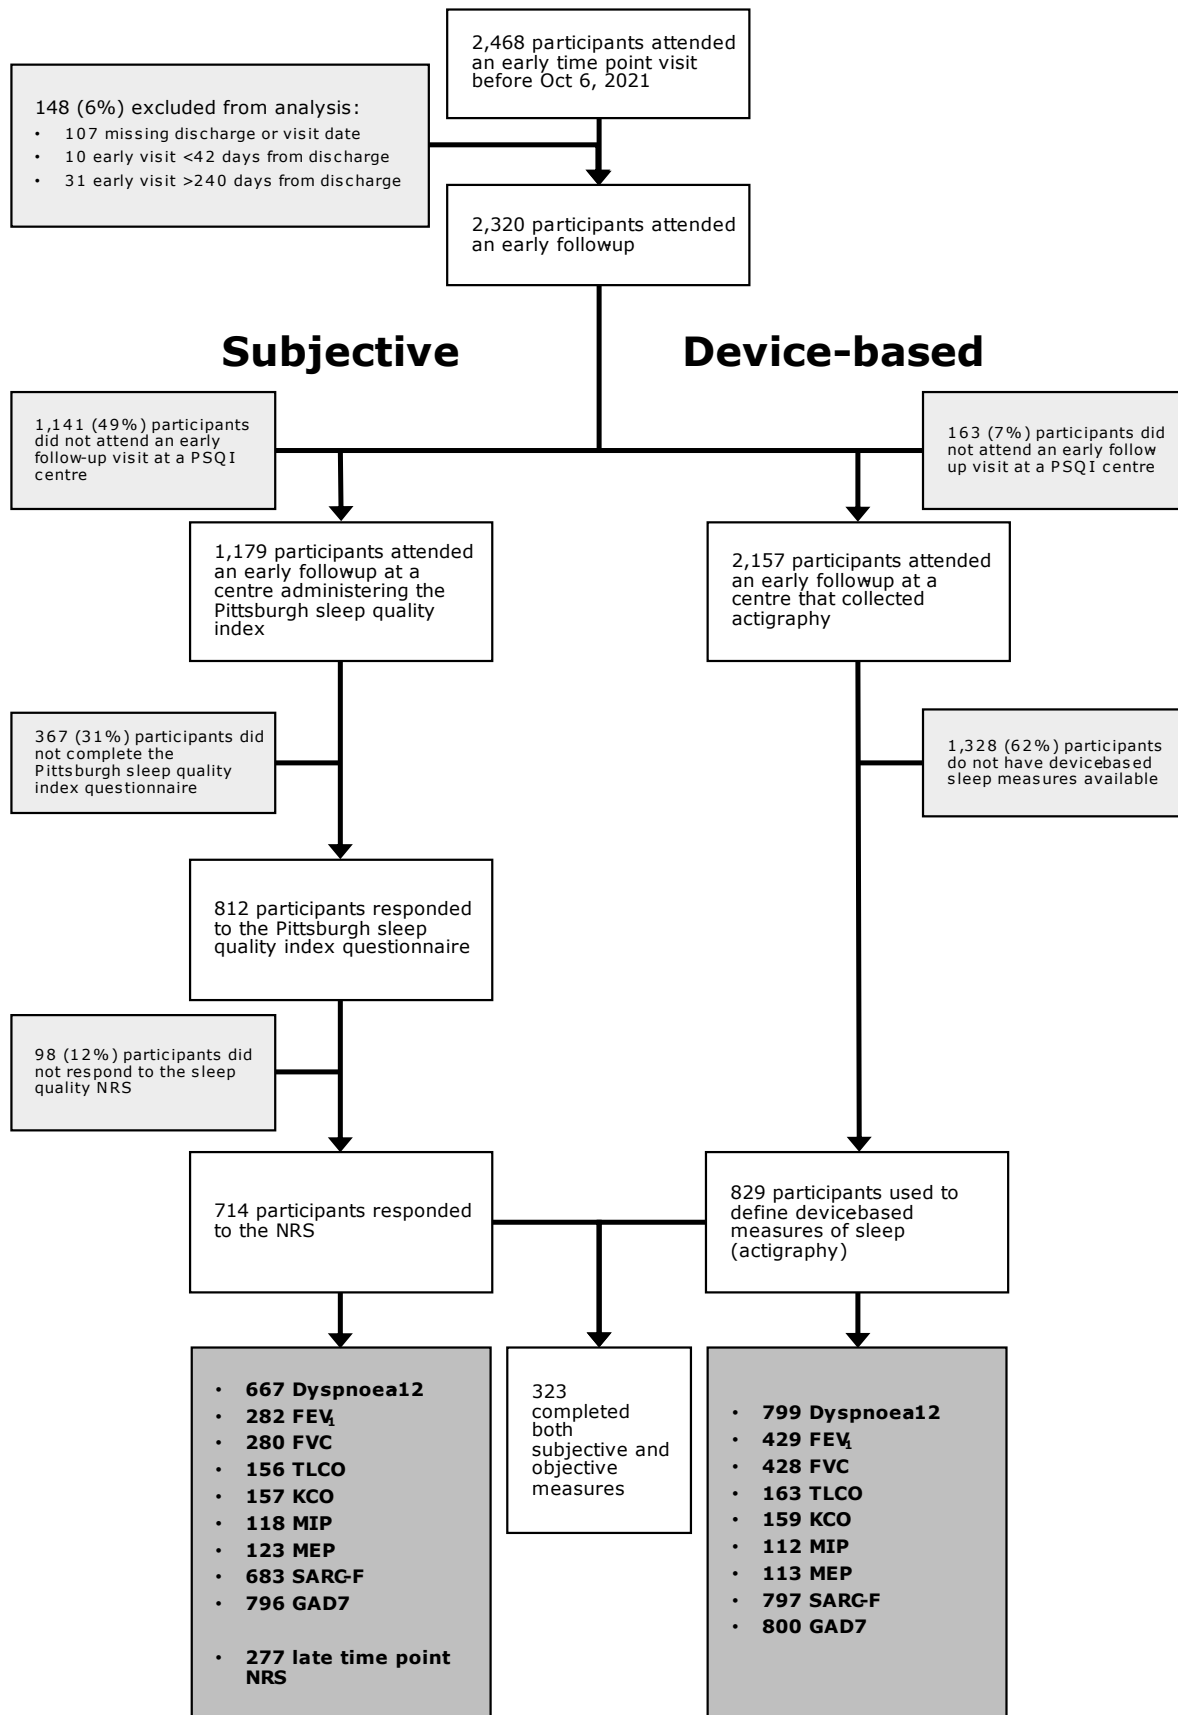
2,468 participants attended an early time point visit before Oct 6, 2021

148 (6%) excluded from analysis:
• 107 missing discharge or visit date
• 10 early visit <42 days from discharge
• 31 early visit >240 days from discharge

2,320 participants attended an early followup

Subjective

Device-based

1,141 (49%) participants did not attend an early follow-up visit at a PSQI centre

163 (7%) participants did not attend an early follow up visit at a PSQI centre

1,179 participants attended an early followup at a centre administering the Pittsburgh sleep quality index

2,157 participants attended an early followup at a centre that collected actigraphy

367 (31%) participants did not complete the Pittsburgh sleep quality index questionnaire

1,328 (62%) participants do not have devicebased sleep measures available

812 participants responded to the Pittsburgh sleep quality index questionnaire

98 (12%) participants did not respond to the sleep quality NRS

714 participants responded to the NRS

829 participants used to define devicebased measures of sleep (actigraphy)

• 667 Dyspnoea12
• 282 $FEV_1$
• 280 FVC
• 156 TLCO
• 157 KCO
• 118 MIP
• 123 MEP
• 683 SARC-F
• 796 GAD7

• 277 late time point NRS

323 completed both subjective and objective measures

• 799 Dyspnoea12
• 429 $FEV_1$
• 428 FVC
• 163 TLCO
• 159 KCO
• 112 MIP
• 113 MEP
• 797 SARC-F
• 800 GAD7